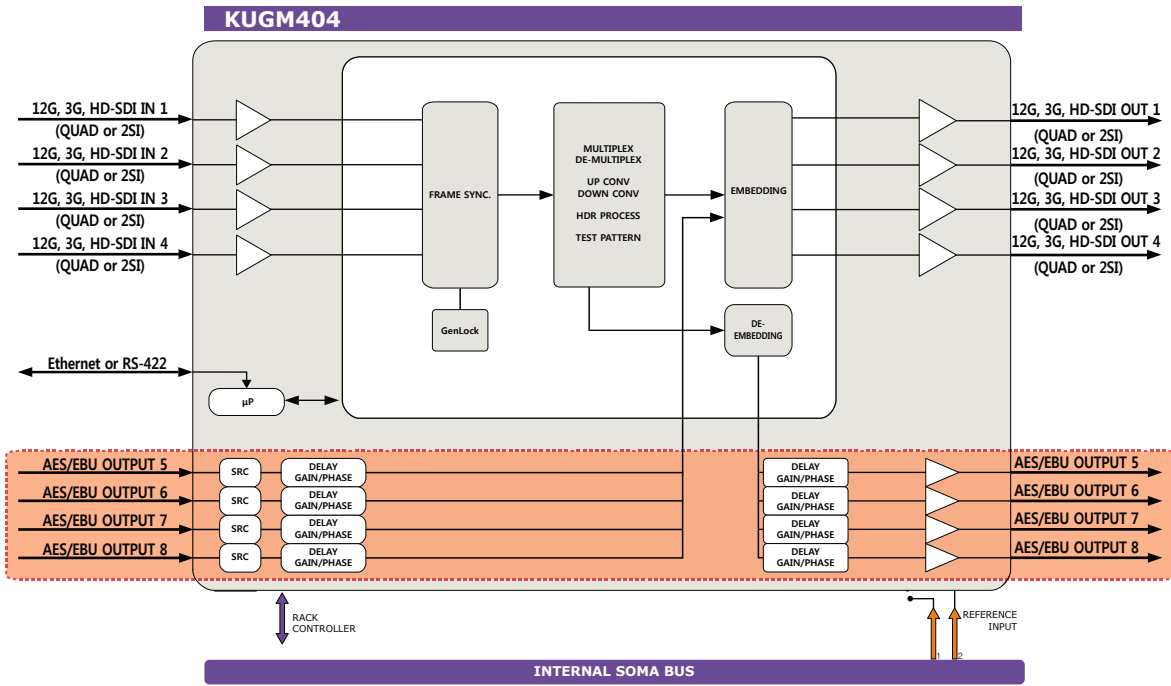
KUGM404

12G, 3G, HD-SDI IN 1
(QUAD or 2SI)
12G, 3G, HD-SDI IN 2
(QUAD or 2SI)
12G, 3G, HD-SDI IN 3
(QUAD or 2SI)
12G, 3G, HD-SDI IN 4
(QUAD or 2SI)

FRAME SYNC.

GenLock

MULTIPLEX
DE-MULTIPLEX
UP CONV
DOWN CONV
HDR PROCESS
TEST PATTERN

EMBEDDING

DE-EMBEDDING

12G, 3G, HD-SDI OUT 1
(QUAD or 2SI)
12G, 3G, HD-SDI OUT 2
(QUAD or 2SI)
12G, 3G, HD-SDI OUT 3
(QUAD or 2SI)
12G, 3G, HD-SDI OUT 4
(QUAD or 2SI)

Ethernet or RS-422

μP

AES/EBU OUTPUT 5
AES/EBU OUTPUT 6
AES/EBU OUTPUT 7
AES/EBU OUTPUT 8

SRC
SRC
SRC
SRC

DELAY GAIN/PHASE
DELAY GAIN/PHASE
DELAY GAIN/PHASE
DELAY GAIN/PHASE

DELAY GAIN/PHASE
DELAY GAIN/PHASE
DELAY GAIN/PHASE
DELAY GAIN/PHASE

AES/EBU OUTPUT 5
AES/EBU OUTPUT 6
AES/EBU OUTPUT 7
AES/EBU OUTPUT 8

RACK
CONTROLLER

REFERENCE
INPUT

1
2

INTERNAL SOMA BUS